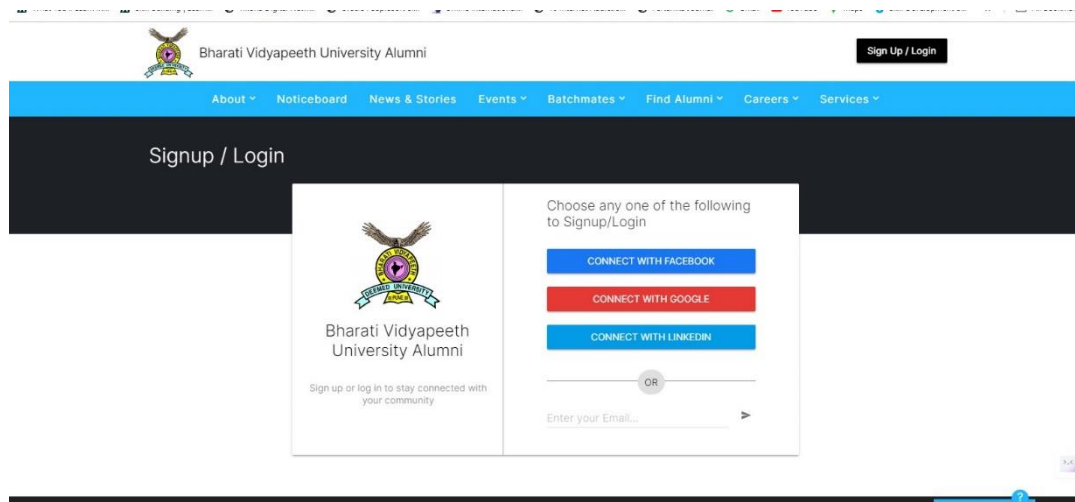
Bharati Vidyapeeth University Alumni

Sign Up / Login

About ˅ Noticeboard News & Stories Events ˅ Batchmates ˅ Find Alumni ˅ Careers ˅ Services ˅

Signup / Login

DEEMED UNIVERSITY

Bharati Vidyapeeth University Alumni

Sign up or log in to stay connected with your community

Choose any one of the following to Signup/Login

CONNECT WITH FACEBOOK

CONNECT WITH GOOGLE

CONNECT WITH LINKEDIN

OR

Enter your Email...